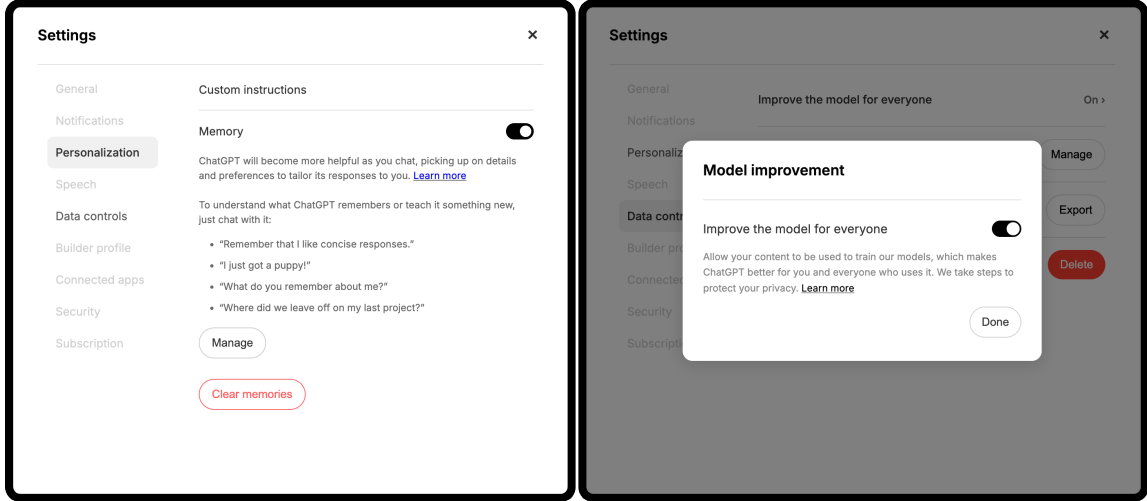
Settings

×

General

Notifications

Personalization

Speech

Data controls

Builder profile

Connected apps

Security

Subscription

Custom instructions

Memory

ChatGPT will become more helpful as you chat, picking up on details and preferences to tailor its responses to you. Learn more

To understand what ChatGPT remembers or teach it something new, just chat with it:

- "Remember that I like concise responses."
- "I just got a puppy!"
- "What do you remember about me?"
- "Where did we leave off on my last project?"

Manage

Clear memories

Settings

×

General

Notifications

Personaliz

Speech

Data contr

Builder pr

Connecte

Security

Subscripti

Improve the model for everyone

On ›

Manage

Export

Delete

Model improvement

Improve the model for everyone

Allow your content to be used to train our models, which makes ChatGPT better for you and everyone who uses it. We take steps to protect your privacy. Learn more

Done